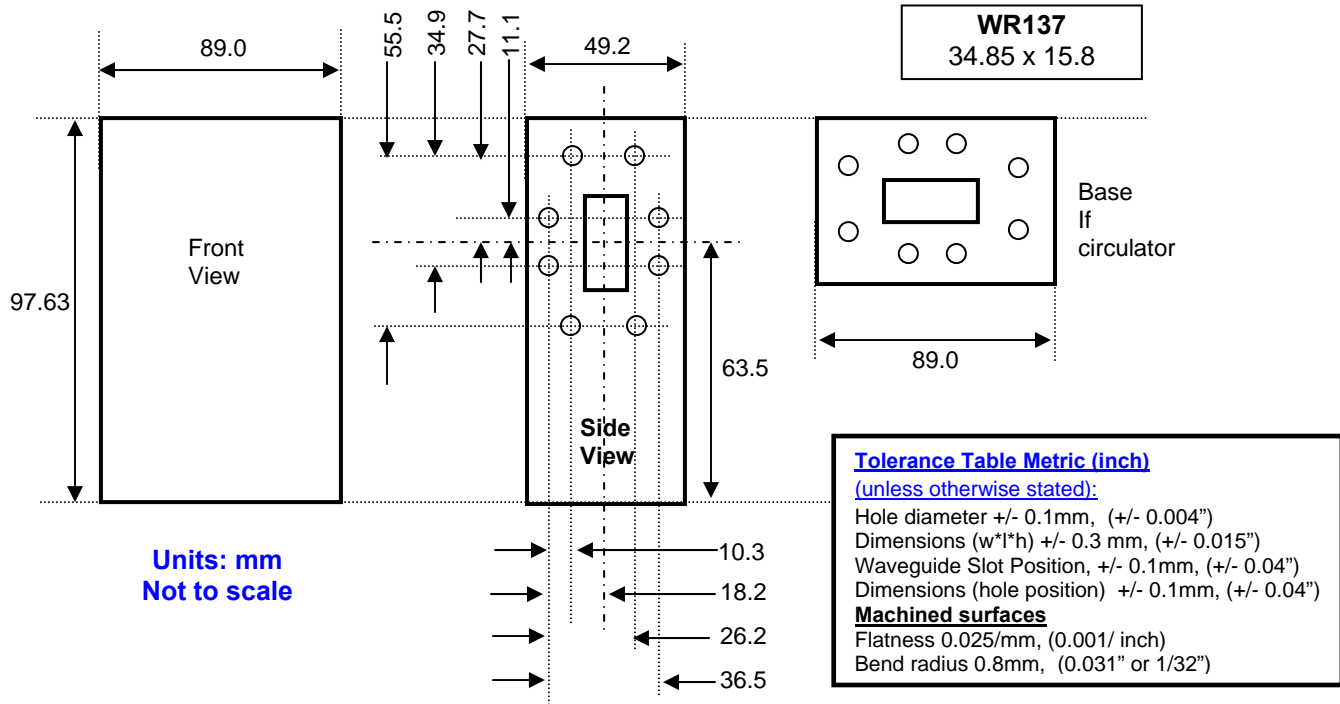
89.0

55.5
34.9
27.7
11.1

49.2

WR137
34.85 x 15.8

97.63

Front View

Side View

63.5

Base If circulator

89.0

Units: mm
Not to scale

10.3
18.2
26.2
36.5

Tolerance Table Metric (inch)
(unless otherwise stated):
Hole diameter +/- 0.1mm, (+/- 0.004")
Dimensions (w*l*h) +/- 0.3 mm, (+/- 0.015")
Waveguide Slot Position, +/- 0.1mm, (+/- 0.04")
Dimensions (hole position) +/- 0.1mm, (+/- 0.04")
Machined surfaces
Flatness 0.025/mm, (0.001/ inch)
Bend radius 0.8mm, (0.031" or 1/32")